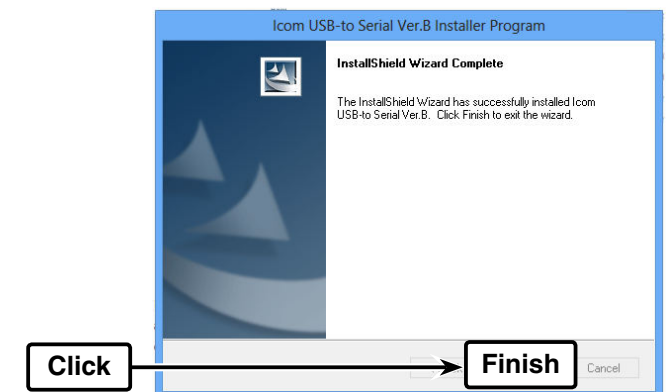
Icom USB-to Serial Ver.B Installer Program

InstallShield Wizard Complete

The InstallShield Wizard has successfully installed Icom USB-to Serial Ver.B. Click Finish to exit the wizard.

Click

Finish

Cancel